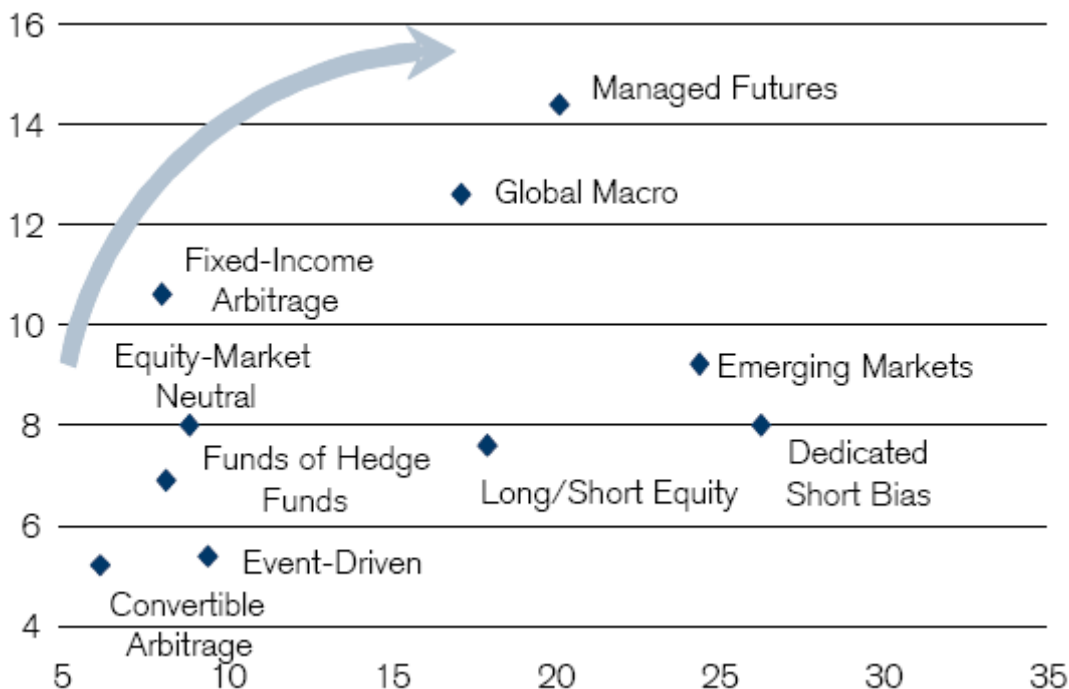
16
14
12
10
8
6
4

Managed Futures
Global Macro
Fixed-Income Arbitrage
Equity-Market Neutral
Emerging Markets
Dedicated Short Bias
Funds of Hedge Funds
Long/Short Equity
Event-Driven
Convertible Arbitrage

5
10
15
20
25
30
35